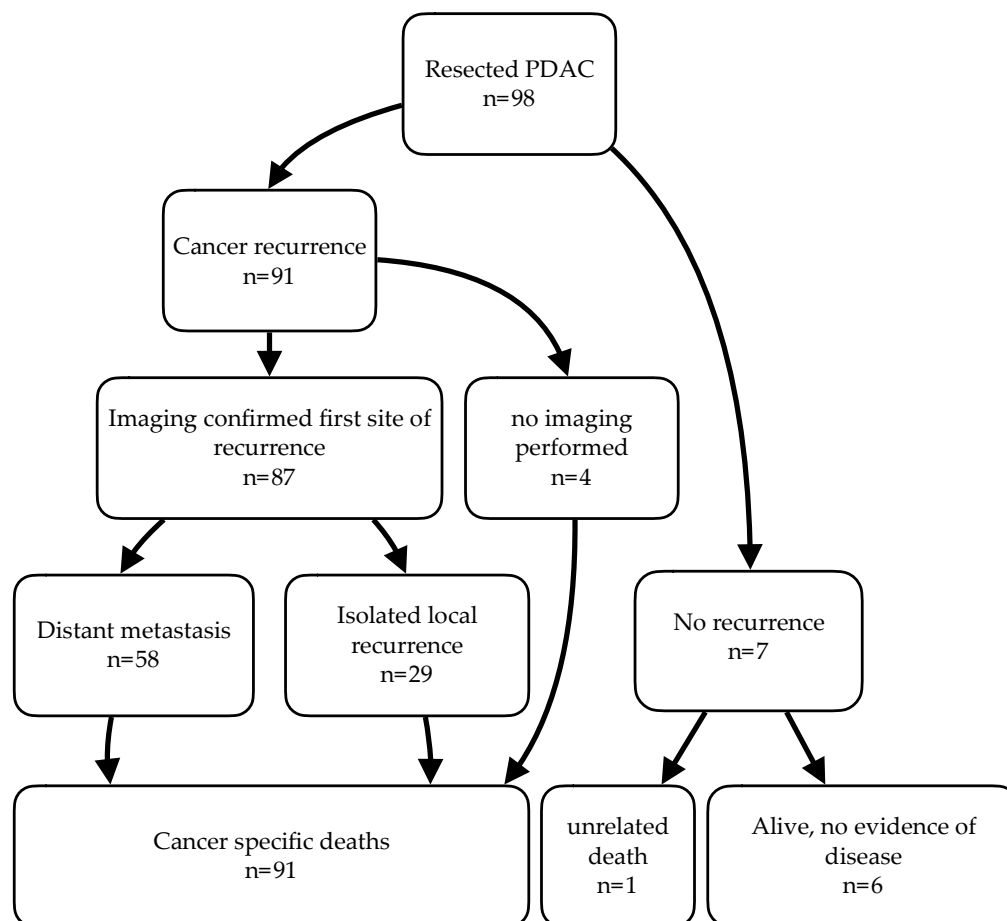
Resected PDAC
n=98

Cancer recurrence
n=91

Imaging confirmed first site of recurrence
n=87

no imaging performed
n=4

Distant metastasis
n=58

Isolated local recurrence
n=29

No recurrence
n=7

Cancer specific deaths
n=91

unrelated death
n=1

Alive, no evidence of disease
n=6